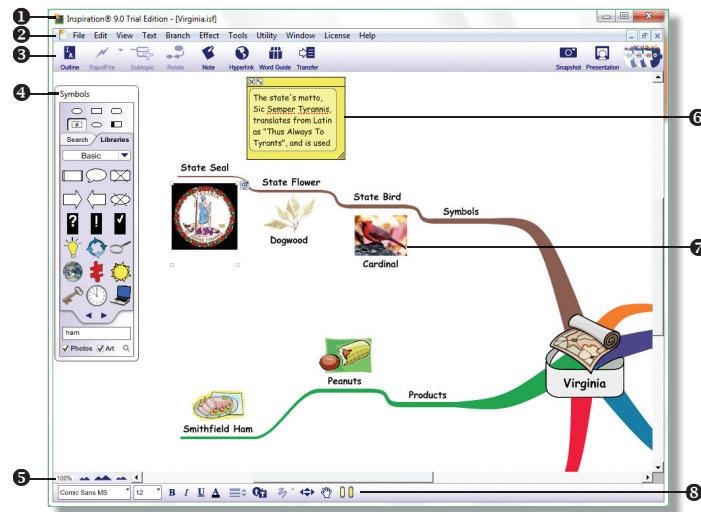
1
Inspiration® 9.0 Trial Edition - [Virginia.isf]
2
File Edit View Text Branch Effect Tools Utility Window License Help
3
Outline RapidFire Subtopic Relate Note Hyperlink Word Guide Transfer
Snapshot Presentation
4
Symbols
Search Libraries
Basic
ham
Photos Art
The state's motto, Sic Semper Tyrannis, translates from Latin as "Thus Always To Tyrants", and is used
6
State Seal
State Flower
Dogwood
State Bird
Cardinal
Symbols
7
Virginia
Peanuts
Products
Smithfield Ham
5
100%
Comic Sans MS
12
B I U A
8